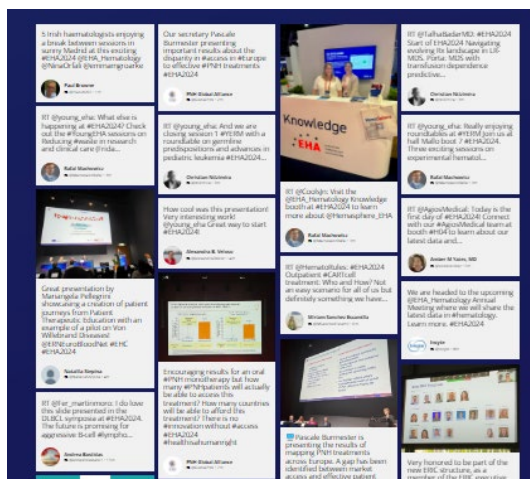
5 Irish haematologists enjoying a break between sessions in sunny Madrid at this exciting #EHA2024 @EHA_Hematology @NewOrSali @emmamgroarke

Paul Browne

RT @young_eha: What else is happening at #EHA2024? Check out the #YoungEHA session on Reducing #waste in research and clinical care (Frida...

Rafal Machowicz

Great presentation by Mariangela Pellegrini showcasing a creation of patient journeys from Patient Therapeutic Education with an example of a pilot on Von Willebrand Disease! @ERNEuroBloodNet #EHC #EHA2024

Natalia Stępna

RT @Fer_martinmoro: I do love this slide presented in the DLBCL symposium at #EHA2024. The future is promising for aggressive B-cell #lympho...

Andrea Bastidas

Our secretary Pascale Burmester presenting important results about the disparity in #access in #Europe to effective #PNH treatments #EHA2024

PNH Global Alliance

RT @young_eha: And we are closing session 1 #YEHM with a roundtable on germline predisposition and advances in pediatric leukemia #EHA2024...

Christian Nicoletta

How cool was this presentation! Very interesting work! @young_eha Great way to start #EHA2024

Alexandra R. Urioso

Encouraging results for an oral #PNH monotherapy but how many #PNHpatients will actually be able to access this treatment? How many countries will be able to afford this treatment? There is no #innovation without #access #EHA2024 #healthisahumanright

PNH Global Alliance

Knowledge
EHA

RT @Coolign: Visit the @EHA_Hematology Knowledge booth at #EHA2024 to learn more about @Hemasphere_EHA

Rafal Machowicz

RT @HematoRules: #EHA2024 Outpatient #CARTcell treatment: Who and How? Not an easy scenario for all of us but definitely something we have...

Miriam Sanchez Rosendo

Pascale Burmester is presenting the results of mapping PNH treatments across Europe. A gap has been identified between market access and effective patient

RT @TalhaBadarMD: #EHA2024 Start of EHA2024 Navigating evolving tx landscape in LR-MDS. Pleta: MDS with transfusion dependence predictive...

Christian Nicoletta

RT @young_eha: Really enjoying roundtables at #YEHM Join us at hall Malfo boot 7 #EHA2024. Three exciting sessions on experimental hematol...

Rafal Machowicz

RT @AgiosMedical: Today is the first day of #EHA2024! Connect with our #AgiosMedical team at booth #460 to learn about our latest data and...

Jordan M Yates, MD

We are headed to the upcoming @EHA_Hematology Annual Meeting where we will share the latest data in #hematology. Learn more. #EHA2024

Incyte

Very honored to be part of the new ERIC structure, as a member of the ERIC executive